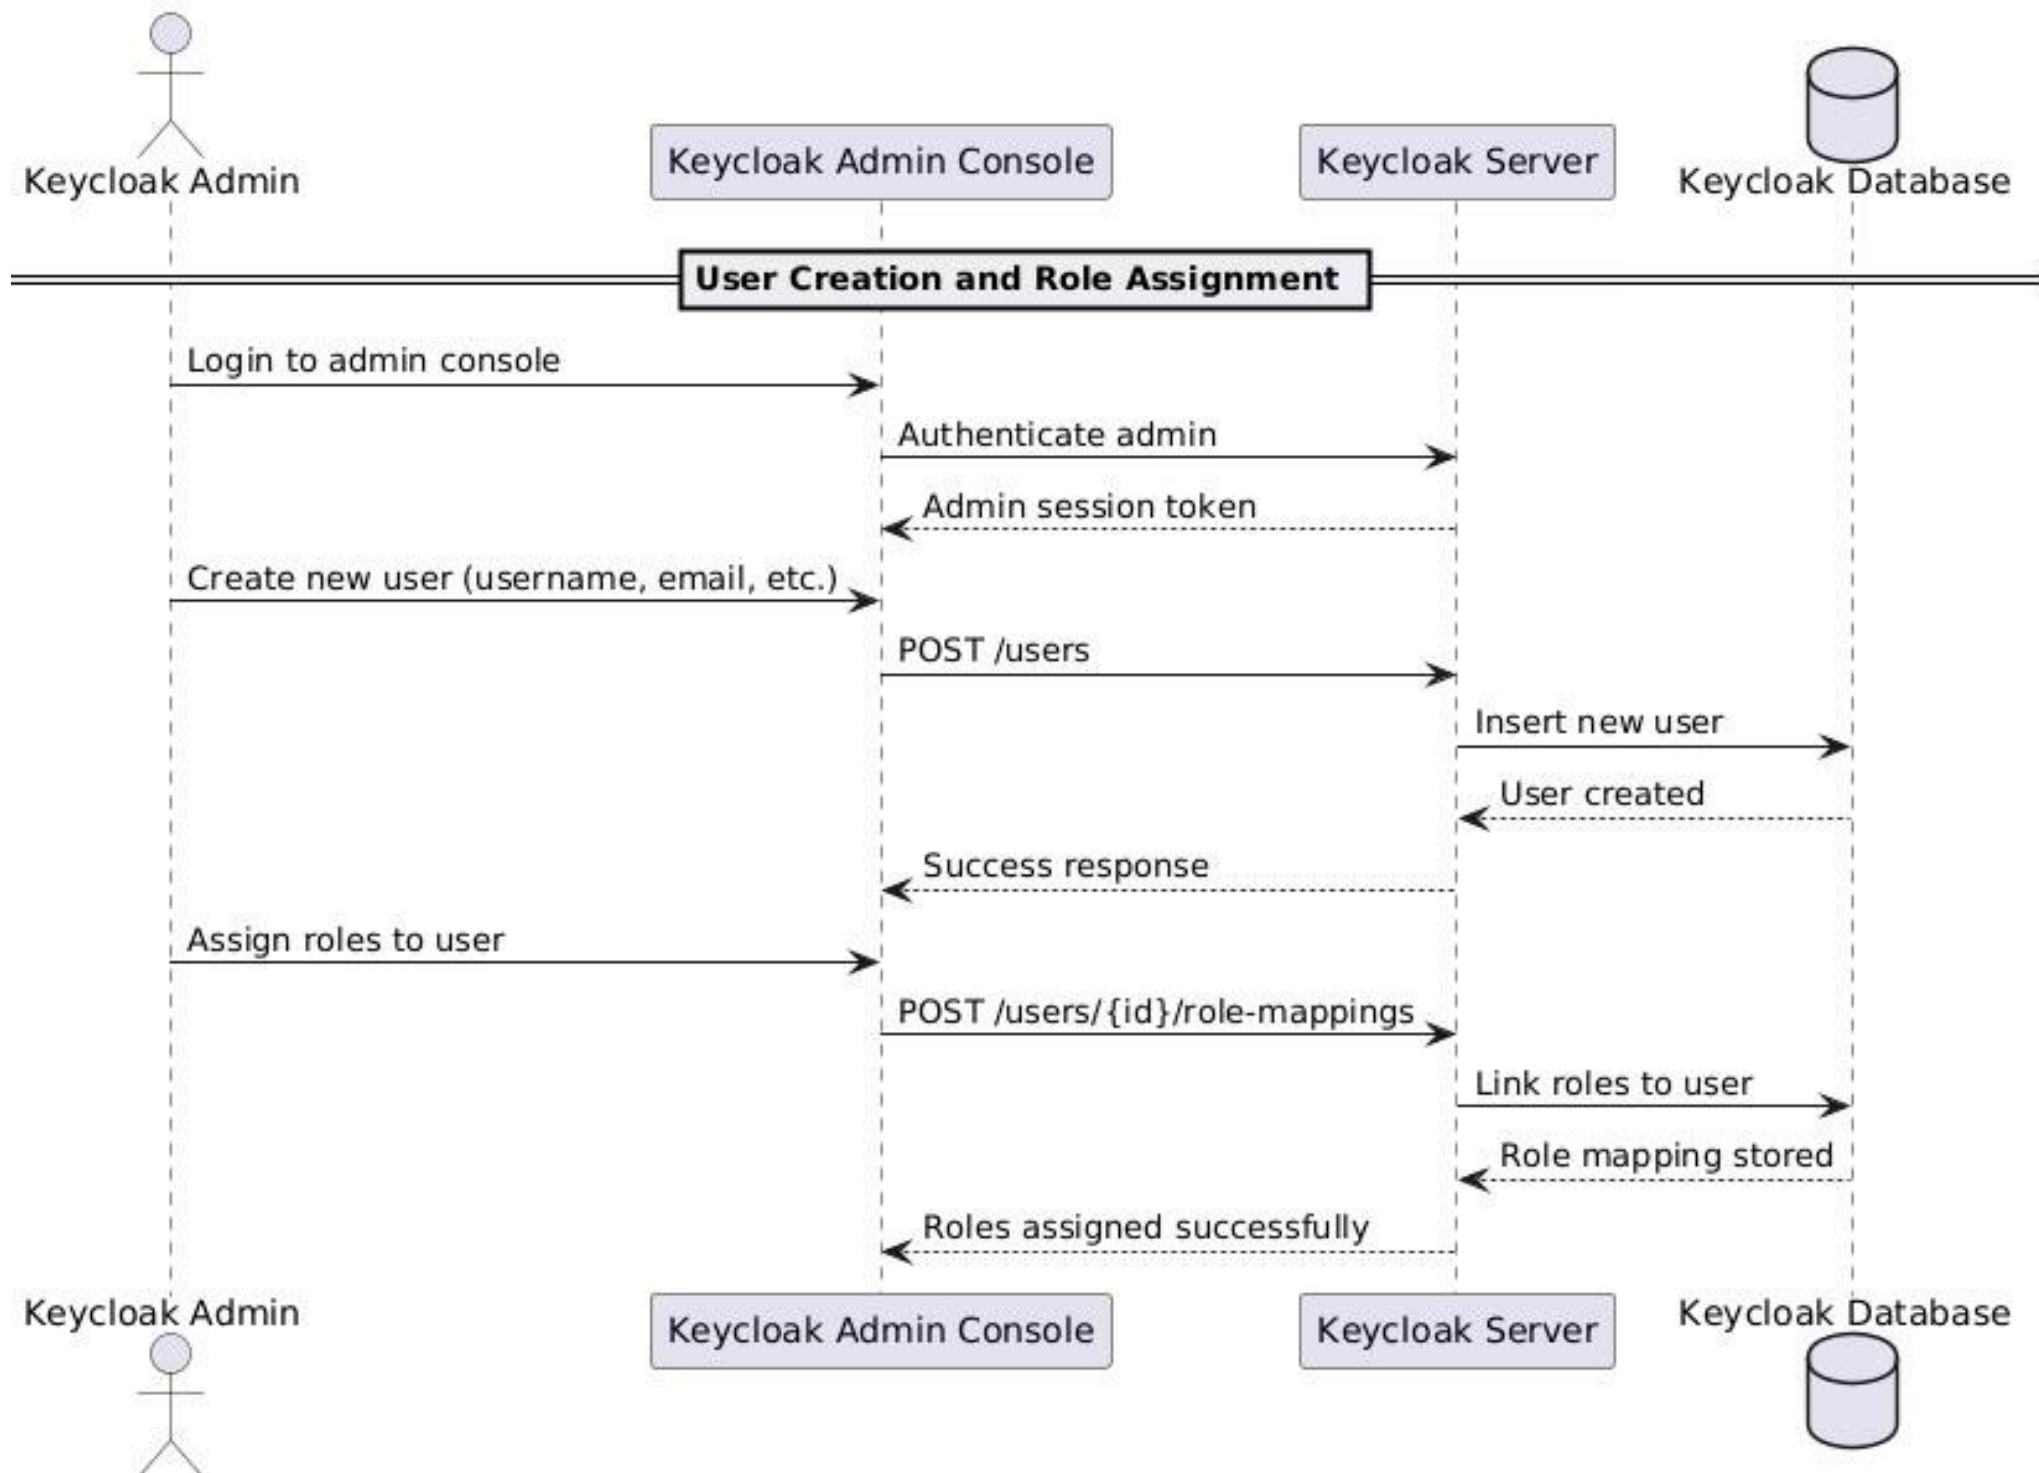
Keycloak Admin

Keycloak Admin Console

Keycloak Server

Keycloak Database

User Creation and Role Assignment

Login to admin console

Authenticate admin

Admin session token

Create new user (username, email, etc.)

POST /users

Insert new user

User created

Success response

Assign roles to user

POST /users/{id}/role-mappings

Link roles to user

Role mapping stored

Roles assigned successfully

Keycloak Admin

Keycloak Admin Console

Keycloak Server

Keycloak Database